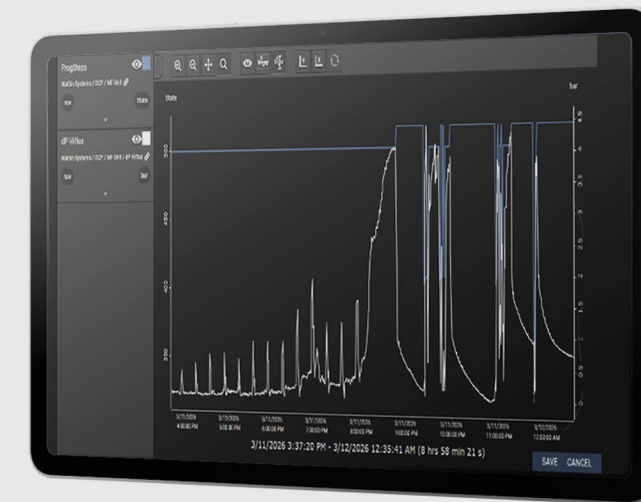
ProgSteps
Waltic Systems / DCP / MF Unit
Raw
State

dP Hiflux
Waltic Systems / DCP / MF Unit / dP Hiflux
Raw
bar

State
bar
500
450
400
350
4.5
4
3.5
3
2.5
2
1.5
1
0.5
0

3/11/2026 4:00:00 PM
3/11/2026 5:00:00 PM
3/11/2026 6:00:00 PM
3/11/2026 7:00:00 PM
3/11/2026 8:00:00 PM
3/11/2026 9:00:00 PM
3/11/2026 10:00:00 PM
3/11/2026 11:00:00 PM
3/12/2026 12:00:00 AM

3/11/2026 3:37:20 PM - 3/12/2026 12:35:41 AM (8 hrs 58 min 21 s)

SAVE CANCEL